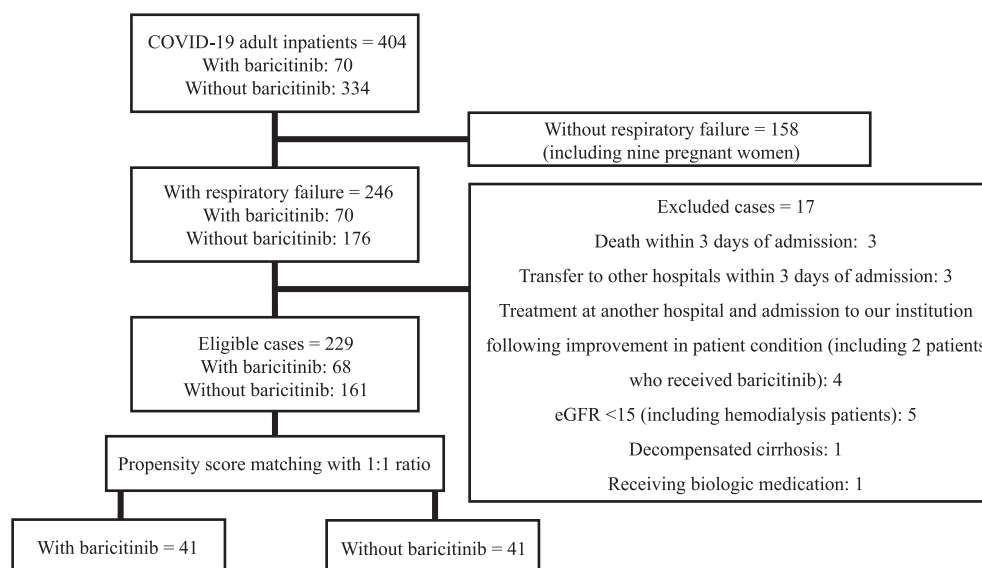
COVID-19 adult inpatients = 404
With baricitinib: 70
Without baricitinib: 334

Without respiratory failure = 158
(including nine pregnant women)

With respiratory failure = 246
With baricitinib: 70
Without baricitinib: 176

Excluded cases = 17
Death within 3 days of admission: 3
Transfer to other hospitals within 3 days of admission: 3
Treatment at another hospital and admission to our institution following improvement in patient condition (including 2 patients who received baricitinib): 4
eGFR <15 (including hemodialysis patients): 5
Decompensated cirrhosis: 1
Receiving biologic medication: 1

Eligible cases = 229
With baricitinib: 68
Without baricitinib: 161

Propensity score matching with 1:1 ratio

With baricitinib = 41

Without baricitinib = 41